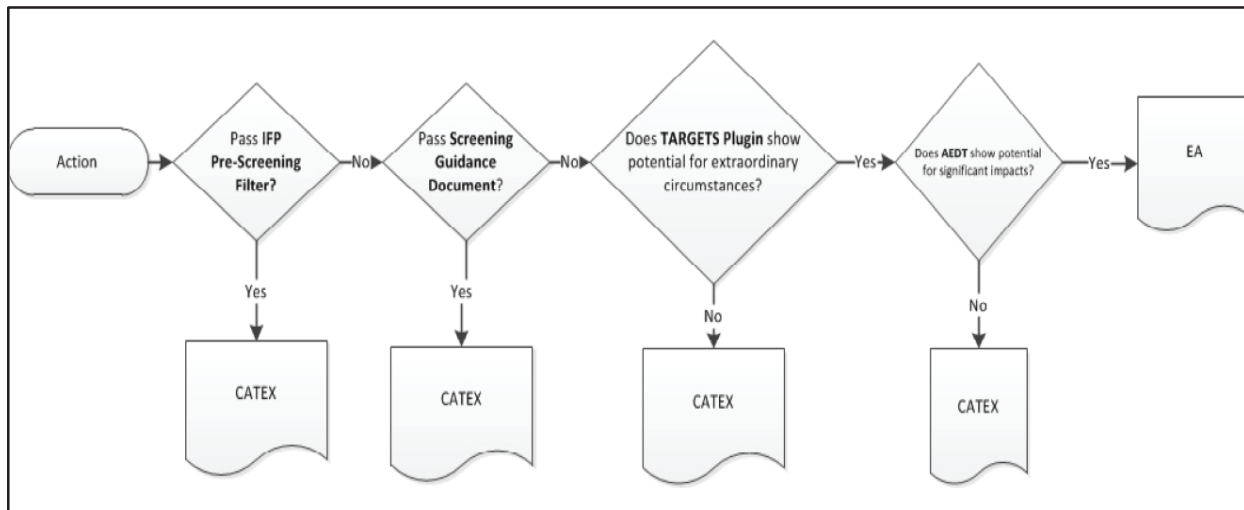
Action

Pass IFP Pre-Screening Filter?

No

Yes

CATEX

Pass Screening Guidance Document?

No

Yes

CATEX

Does TARGETS Plugin show potential for extraordinary circumstances?

Yes

No

CATEX

Does AEDT show potential for significant impacts?

Yes

No

CATEX

EA